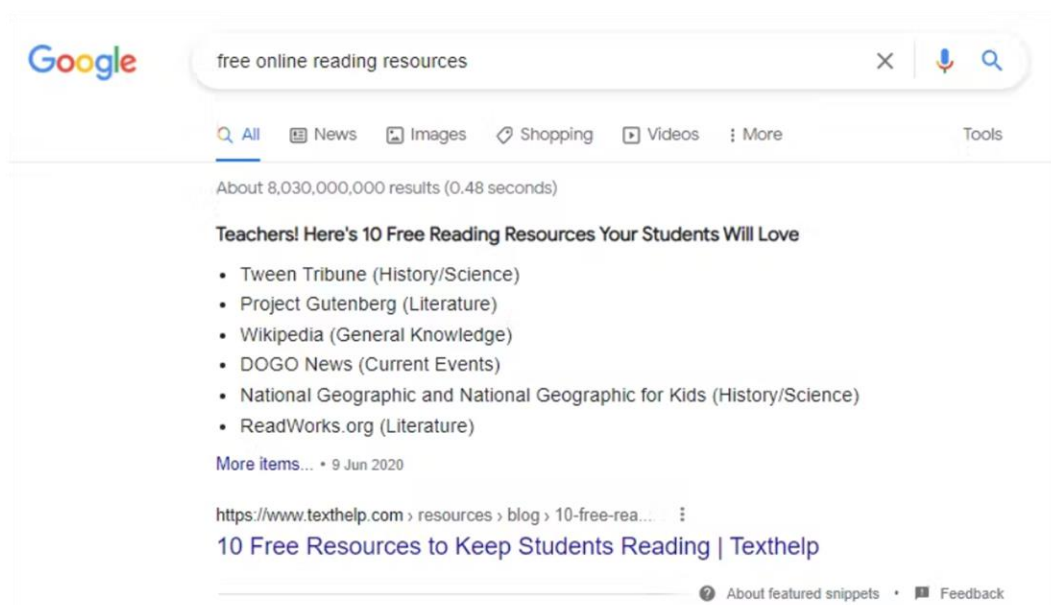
Google

free online reading resources

All News Images Shopping Videos More Tools

About 8,030,000,000 results (0.48 seconds)

Teachers! Here's 10 Free Reading Resources Your Students Will Love

- Tween Tribune (History/Science)
- Project Gutenberg (Literature)
- Wikipedia (General Knowledge)
- DOGO News (Current Events)
- National Geographic and National Geographic for Kids (History/Science)
- ReadWorks.org (Literature)

More items... • 9 Jun 2020

https://www.texthelp.com › resources › blog › 10-free-rea...

10 Free Resources to Keep Students Reading | Texthelp

About featured snippets • Feedback